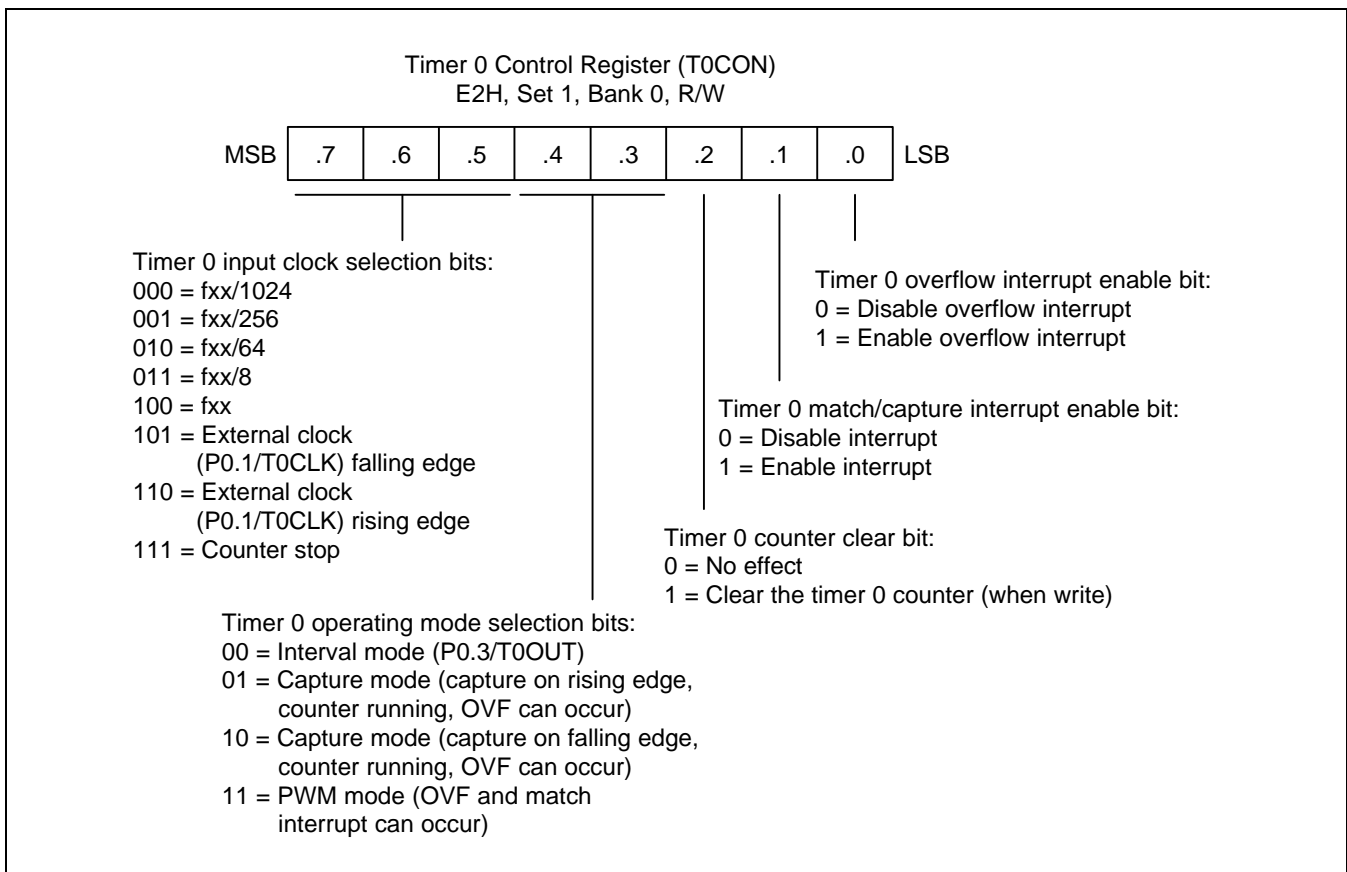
Timer 0 Control Register (T0CON)
E2H, Set 1, Bank 0, R/W

| MSB | .7 | .6 | .5 | .4 | .3 | .2 | .1 | .0 | LSB |
|---|---|---|---|---|---|---|---|---|---|

Timer 0 input clock selection bits:
000 = fxx/1024
001 = fxx/256
010 = fxx/64
011 = fxx/8
100 = fxx
101 = External clock (P0.1/T0CLK) falling edge
110 = External clock (P0.1/T0CLK) rising edge
111 = Counter stop

Timer 0 overflow interrupt enable bit:
0 = Disable overflow interrupt
1 = Enable overflow interrupt

Timer 0 match/capture interrupt enable bit:
0 = Disable interrupt
1 = Enable interrupt

Timer 0 counter clear bit:
0 = No effect
1 = Clear the timer 0 counter (when write)

Timer 0 operating mode selection bits:
00 = Interval mode (P0.3/T0OUT)
01 = Capture mode (capture on rising edge, counter running, OVF can occur)
10 = Capture mode (capture on falling edge, counter running, OVF can occur)
11 = PWM mode (OVF and match interrupt can occur)